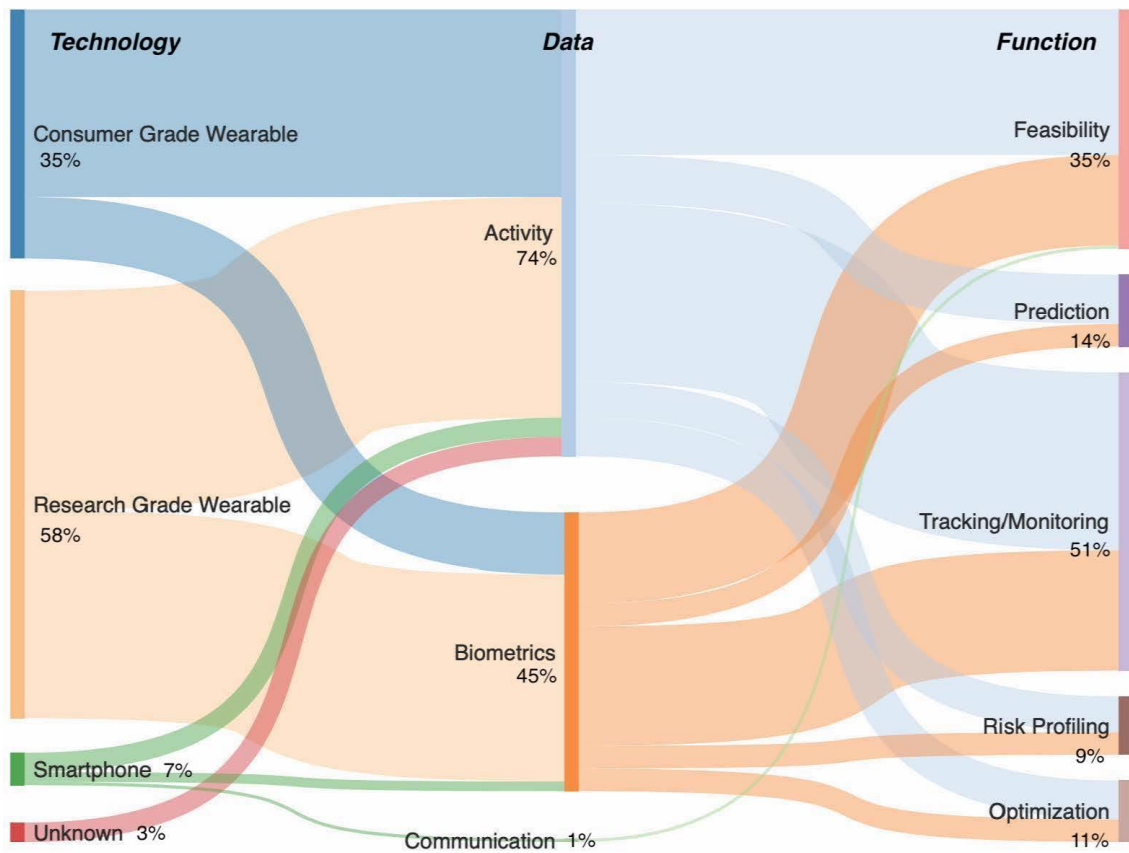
Technology

Data

Function

Consumer Grade Wearable 35%

Research Grade Wearable 58%

Smartphone 7%

Unknown 3%

Activity 74%

Biometrics 45%

Communication 1%

Feasibility 35%

Prediction 14%

Tracking/Monitoring 51%

Risk Profiling 9%

Optimization 11%